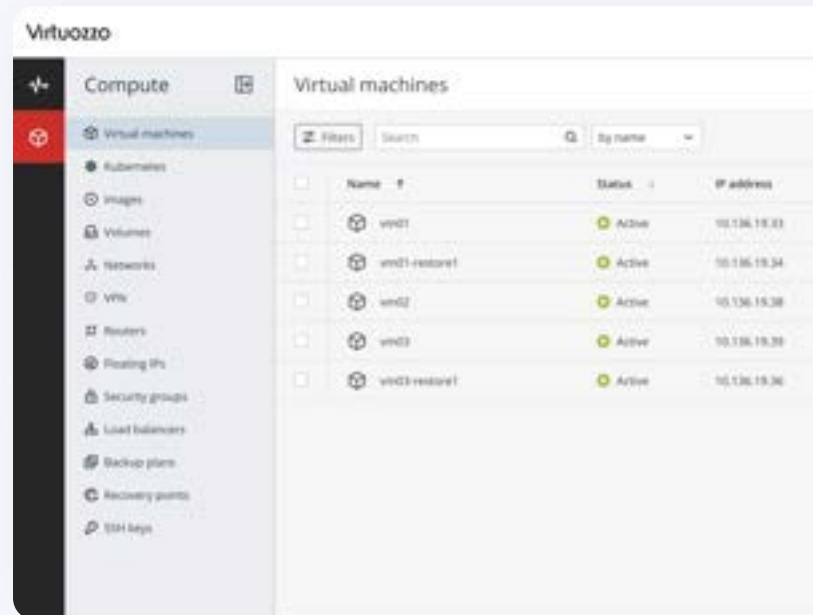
Virtuozzo

Compute

Virtual machines

Kubernetes

Images

Volumes

Networks

VPN

Routers

Floating IPs

Security groups

Load balancers

Backup plans

Recovery points

SSH keys

Virtual machines

Filters

Search

By name

| Name | Status | IP address |
|---|---|---|
| vm01 | Active | 10.136.19.33 |
| vm01-restore1 | Active | 10.136.19.34 |
| vm02 | Active | 10.136.19.38 |
| vm03 | Active | 10.136.19.39 |
| vm03-restore1 | Active | 10.136.19.36 |